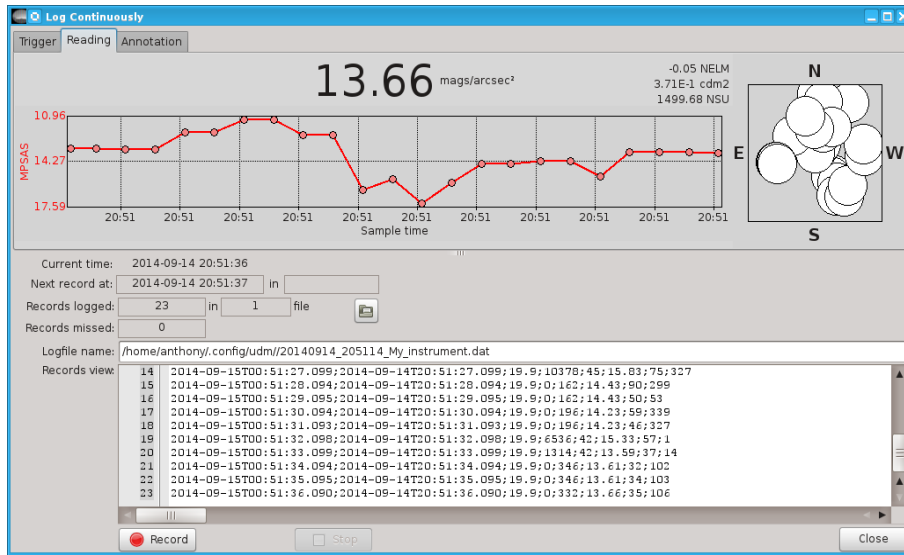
Log Continuously

Trigger | Reading | Annotation

13.66 mags/arcsec²

-0.05 NELM
3.71E-1 cdm2
1499.68 NSU

10.96
14.27
17.59
MPSAS

20:51 20:51 20:51 20:51 20:51 20:51 20:51 20:51 20:51 20:51 20:51
Sample time

N
E
W
S

Current time: 2014-09-14 20:51:36
Next record at: 2014-09-14 20:51:37 in
Records logged: 23 in 1 file
Records missed: 0
Logfile name: /home/anthony/.config/udm//20140914_205114_My_instrument.dat
Records view:

14 2014-09-15T00:51:27.099;2014-09-14T20:51:27.099;19.9;10378;45;15.83;75;327
15 2014-09-15T00:51:28.094;2014-09-14T20:51:28.094;19.9;0;162;14.43;90;299
16 2014-09-15T00:51:29.095;2014-09-14T20:51:29.095;19.9;0;162;14.43;50;53
17 2014-09-15T00:51:30.094;2014-09-14T20:51:30.094;19.9;0;196;14.23;59;339
18 2014-09-15T00:51:31.093;2014-09-14T20:51:31.093;19.9;0;196;14.23;46;327
19 2014-09-15T00:51:32.098;2014-09-14T20:51:32.098;19.9;6536;42;15.33;57;1
20 2014-09-15T00:51:33.099;2014-09-14T20:51:33.099;19.9;1314;42;13.59;37;14
21 2014-09-15T00:51:34.094;2014-09-14T20:51:34.094;19.9;0;346;13.61;32;102
22 2014-09-15T00:51:35.095;2014-09-14T20:51:35.095;19.9;0;346;13.61;34;103
23 2014-09-15T00:51:36.090;2014-09-14T20:51:36.090;19.9;0;332;13.66;35;106

Record | Stop | Close